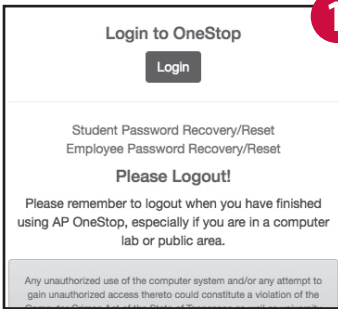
1

Login to OneStop

Login

Student Password Recovery/Reset
Employee Password Recovery/Reset

Please Logout!

Please remember to logout when you have finished using AP OneStop, especially if you are in a computer lab or public area.

Any unauthorized use of the computer system and/or any attempt to gain unauthorized access thereto could constitute a violation of the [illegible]